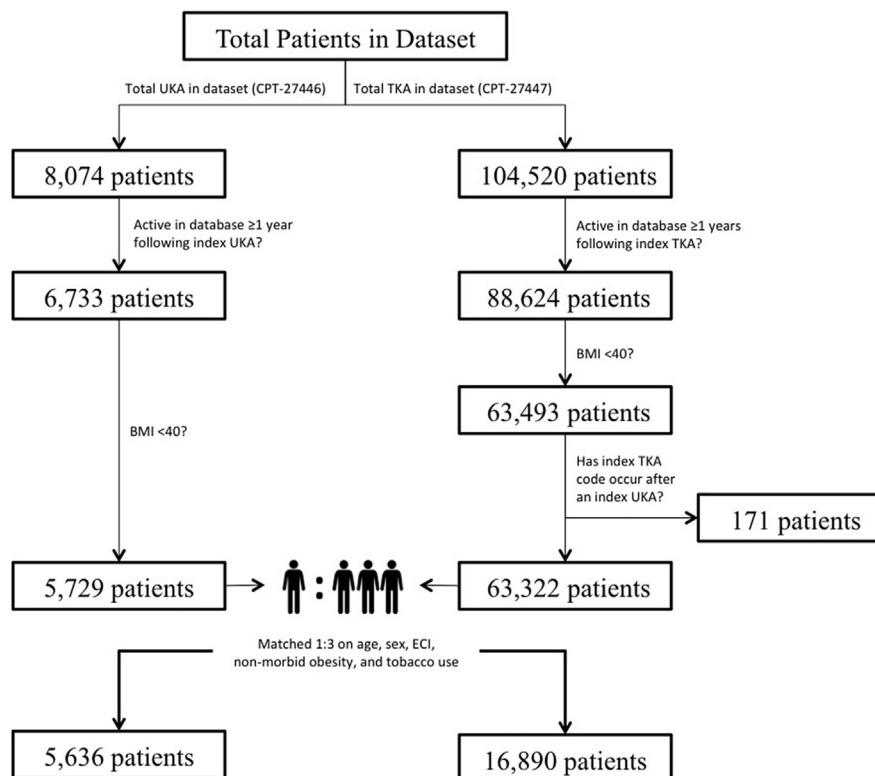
Total Patients in Dataset

Total UKA in dataset (CPT-27446)

Total TKA in dataset (CPT-27447)

8,074 patients

Active in database ≥1 year following index UKA?

6,733 patients

BMI <40?

5,729 patients

104,520 patients

Active in database ≥1 years following index TKA?

88,624 patients

BMI <40?

63,493 patients

Has index TKA code occur after an index UKA?

171 patients

63,322 patients

:

Matched 1:3 on age, sex, ECI, non-morbid obesity, and tobacco use

5,636 patients

16,890 patients